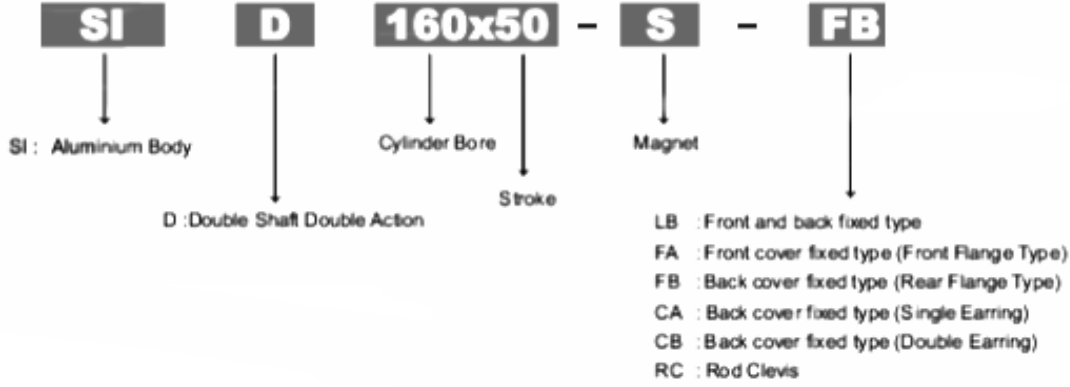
SI D 160x50 - S - FB

SI : Aluminium Body

D :Double Shaft Double Action

Cylinder Bore

Stroke

Magnet

LB : Front and back fixed type
FA : Front cover fixed type (Front Flange Type)
FB : Back cover fixed type (Rear Flange Type)
CA : Back cover fixed type (Single Earring)
CB : Back cover fixed type (Double Earring)
RC : Rod Clevis